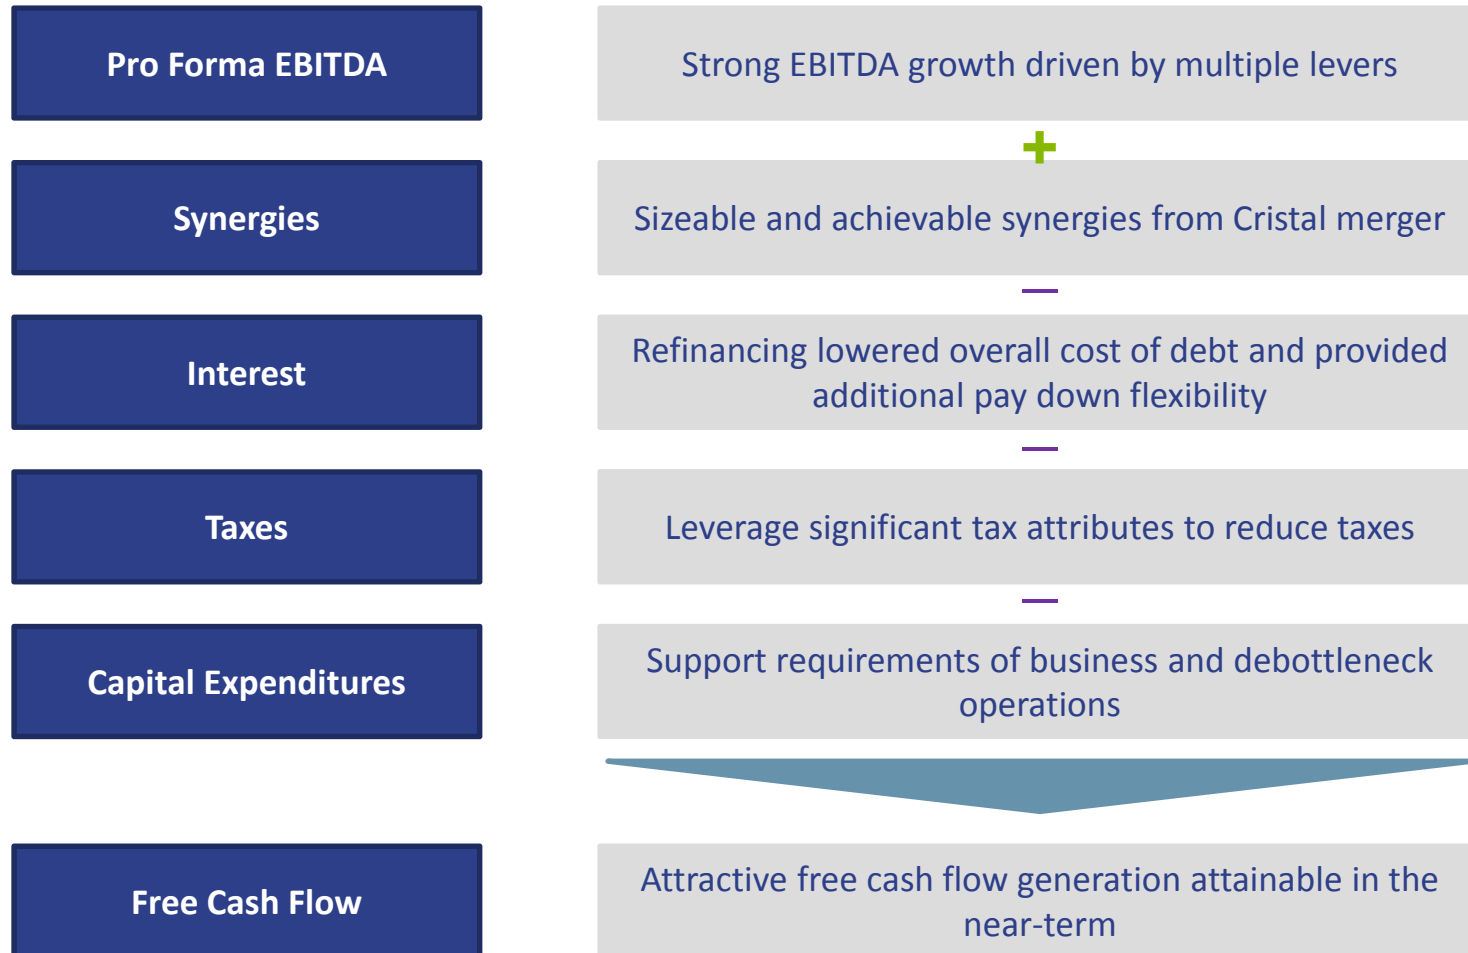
Pro Forma EBITDA

Strong EBITDA growth driven by multiple levers

+

Synergies

Sizeable and achievable synergies from Cristal merger

−

Interest

Refinancing lowered overall cost of debt and provided additional pay down flexibility

−

Taxes

Leverage significant tax attributes to reduce taxes

−

Capital Expenditures

Support requirements of business and debottleneck operations

Free Cash Flow

Attractive free cash flow generation attainable in the near-term